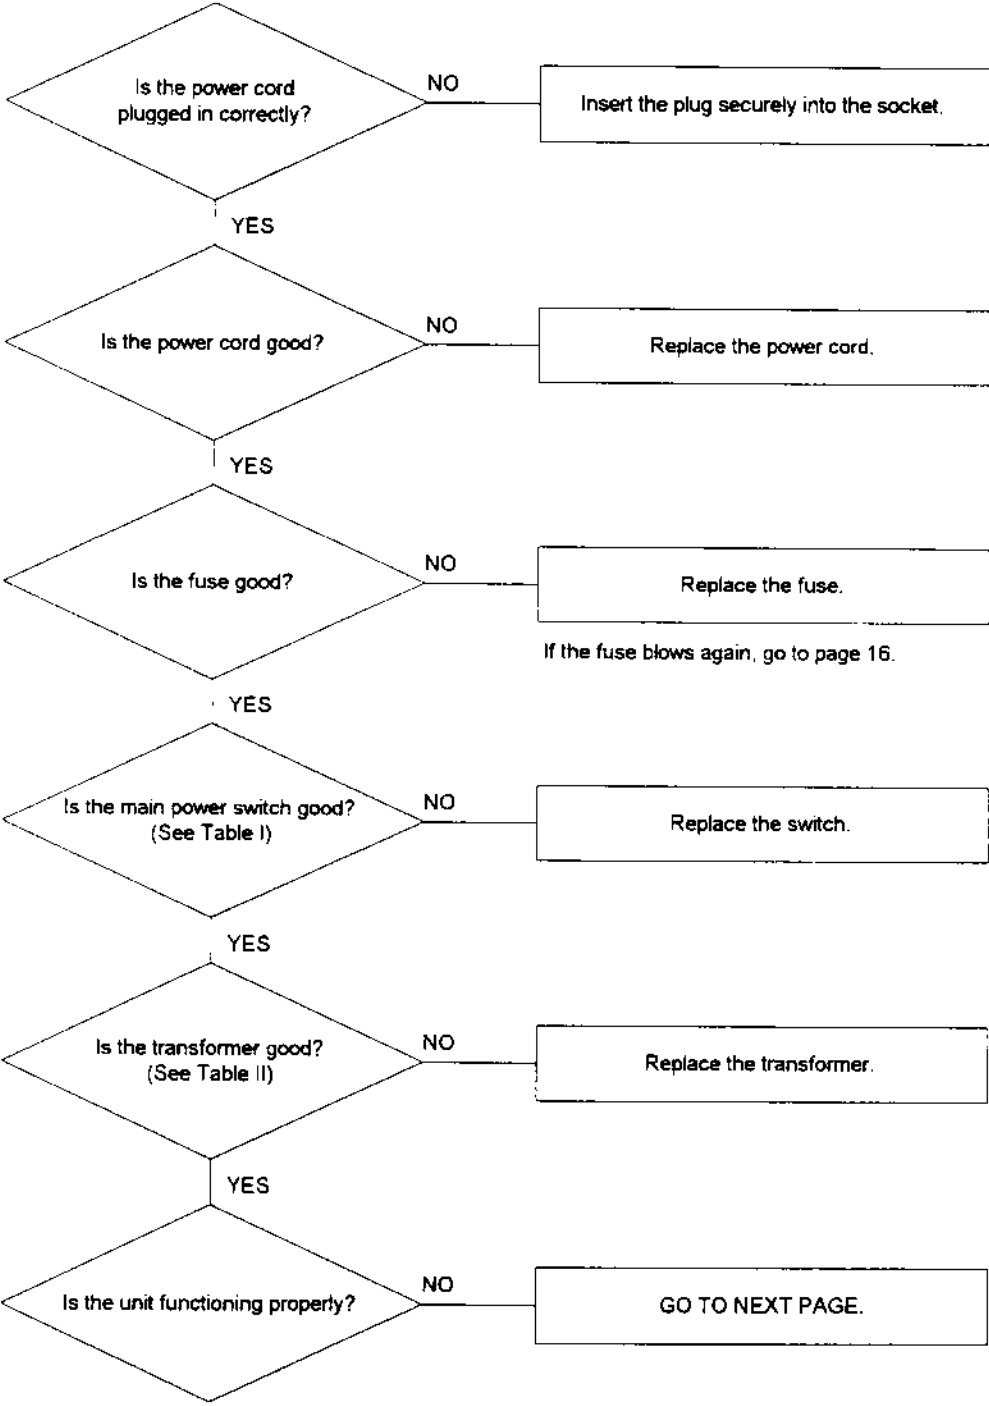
Is the power cord plugged in correctly?

NO

Insert the plug securely into the socket.

YES

Is the power cord good?

NO

Replace the power cord.

YES

Is the fuse good?

NO

Replace the fuse.

If the fuse blows again, go to page 16.

YES

Is the main power switch good? (See Table I)

NO

Replace the switch.

YES

Is the transformer good? (See Table II)

NO

Replace the transformer.

YES

Is the unit functioning properly?

NO

GO TO NEXT PAGE.